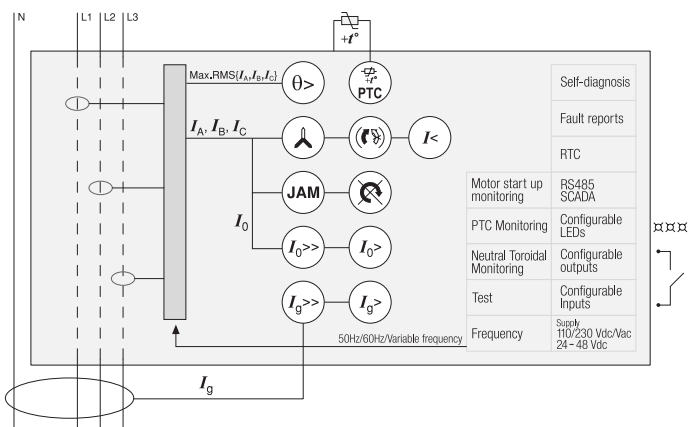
N
L1
L2
L3

$+t^{\circ}$

Max.RMS($I_A, I_B, I_C$)

$\theta>$

PTC

$I_A, I_B, I_C$

$I<$

JAM

$I_0$

$I_0>>$

$I_0>$

$I_g>>$

$I_g>$

50Hz/60Hz/Variable frequency

$I_g$

| | |
|---|---|
| | Self-diagnosis |
| | Fault reports |
| | RTC |
| Motor start up monitoring | RS485 SCADA |
| PTC Monitoring | Configurable LEDs |
| Neutral Toroidal Monitoring | Configurable outputs |
| Test | Configurable Inputs |
| Frequency | Supply 110/230 Vdc/Vac 24 - 48 Vdc |